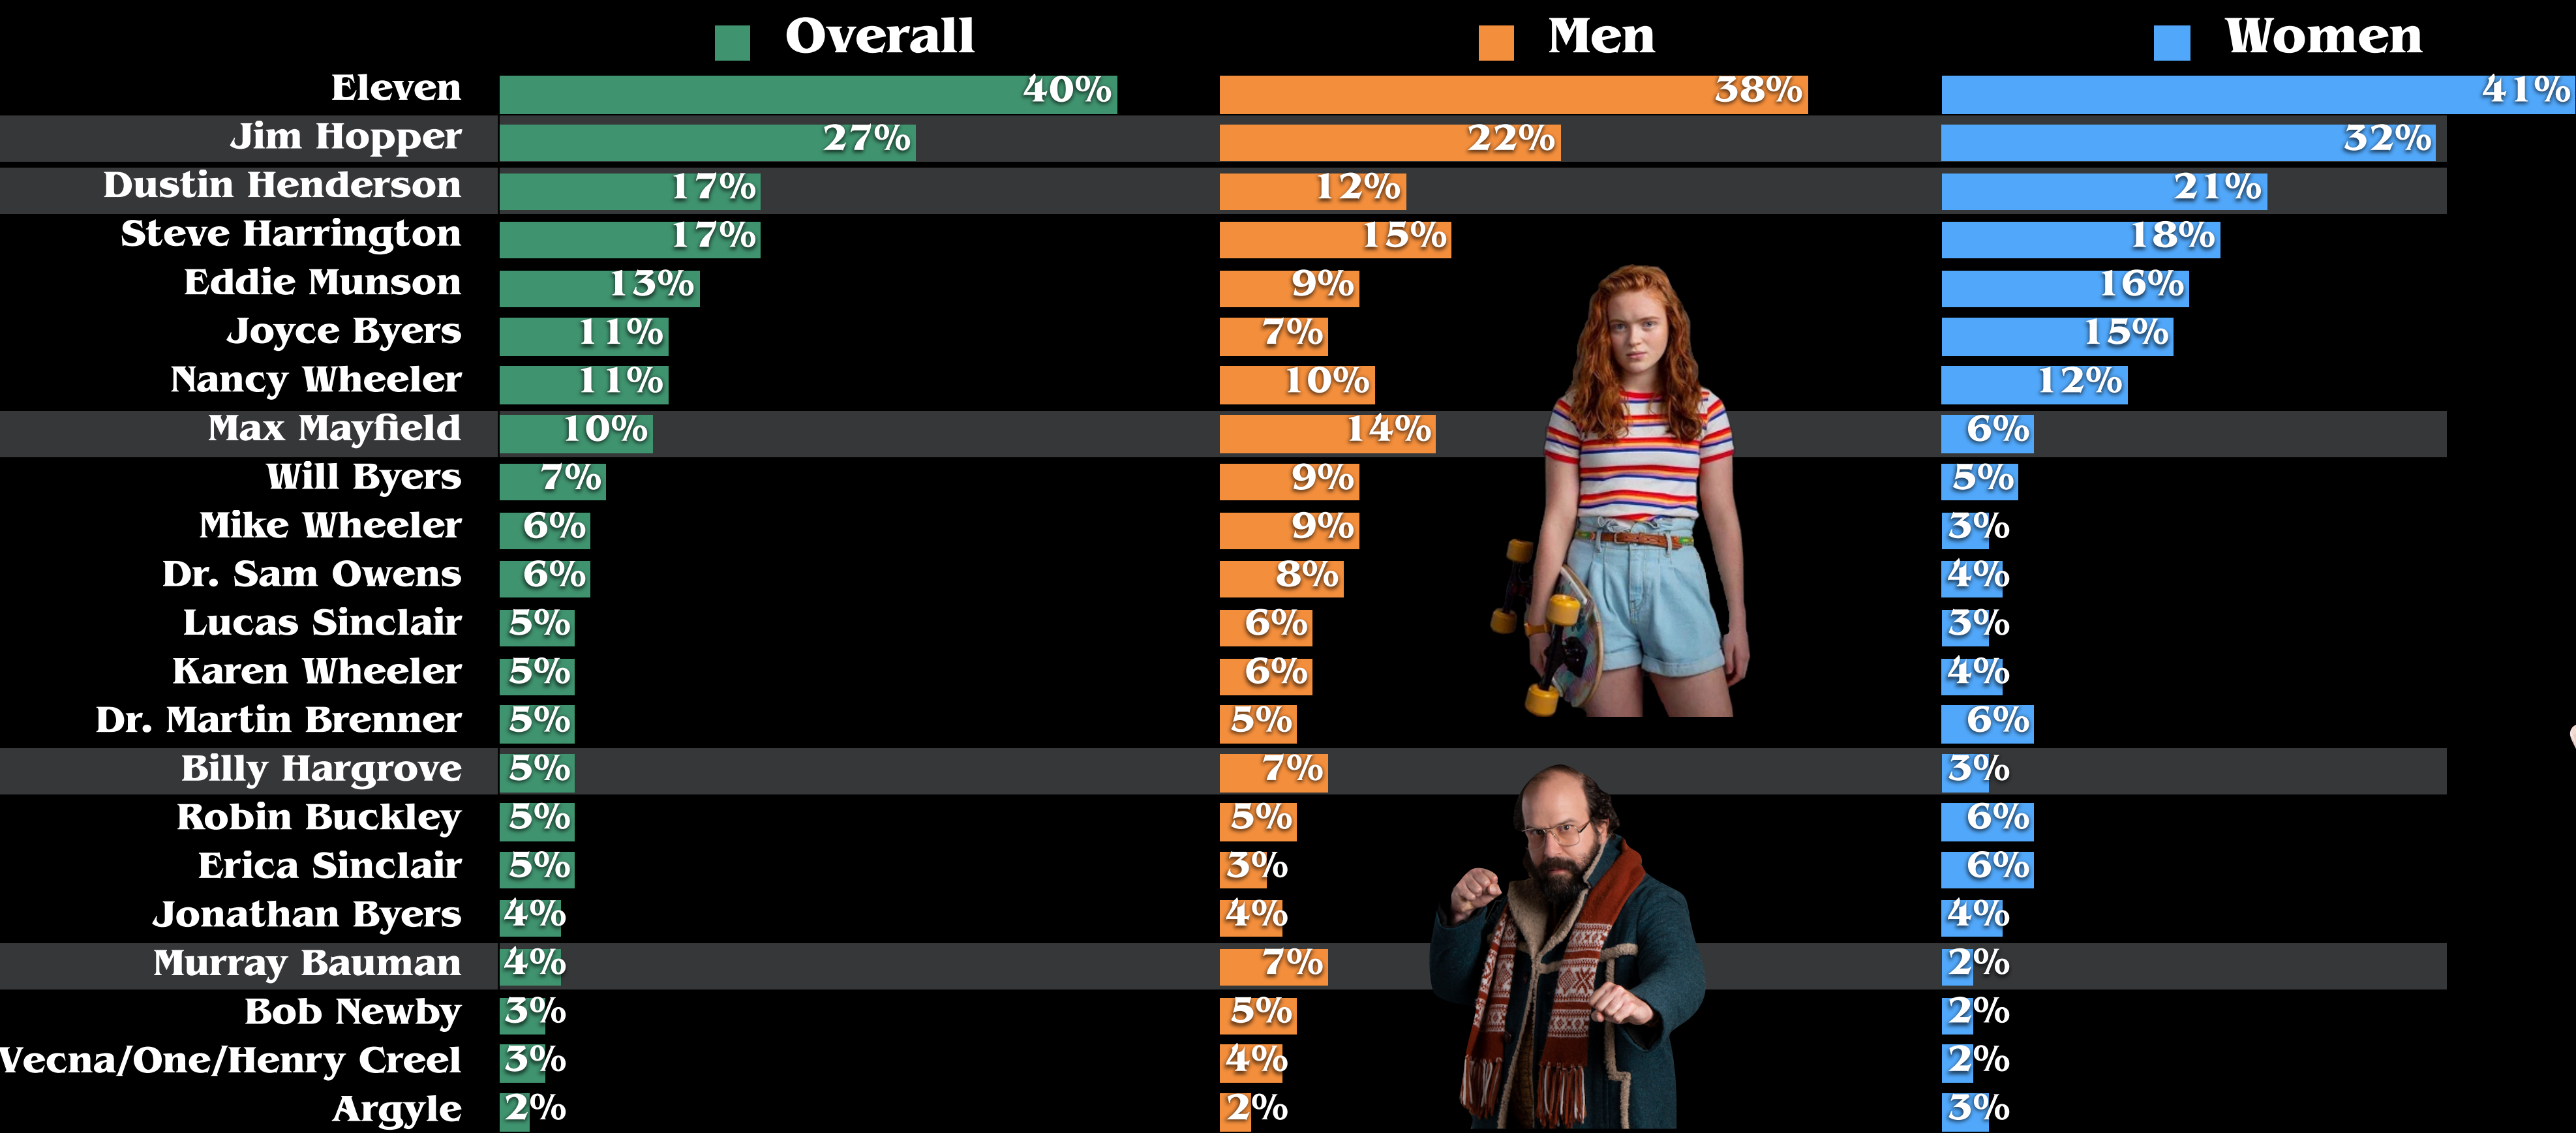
| | Overall | Men | Women |
|---|---|---|---|
| Eleven | 40% | 38% | 41% |
| Jim Hopper | 27% | 22% | 32% |
| Dustin Henderson | 17% | 12% | 21% |
| Steve Harrington | 17% | 15% | 18% |
| Eddie Munson | 13% | 9% | 16% |
| Joyce Byers | 11% | 7% | 15% |
| Nancy Wheeler | 11% | 10% | 12% |
| Max Mayfield | 10% | 14% | 6% |
| Will Byers | 7% | 9% | 5% |
| Mike Wheeler | 6% | 9% | 3% |
| Dr. Sam Owens | 6% | 8% | 4% |
| Lucas Sinclair | 5% | 6% | 3% |
| Karen Wheeler | 5% | 6% | 4% |
| Dr. Martin Brenner | 5% | 5% | 6% |
| Billy Hargrove | 5% | 7% | 3% |
| Robin Buckley | 5% | 5% | 6% |
| Erica Sinclair | 5% | 3% | 6% |
| Jonathan Byers | 4% | 4% | 4% |
| Murray Bauman | 4% | 7% | 2% |
| Bob Newby | 3% | 5% | 2% |
| Vecna/One/Henry Creel | 3% | 4% | 2% |
| Argyle | 2% | 2% | 3% |